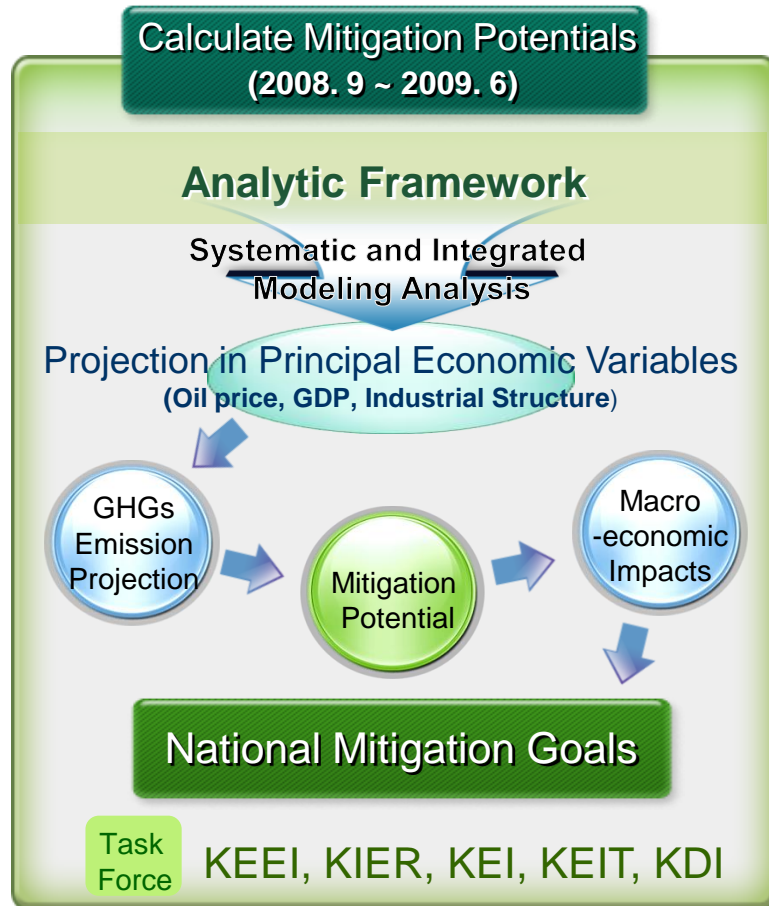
Calculate Mitigation Potentials
(2008. 9 ~ 2009. 6)

Analytic Framework

Systematic and Integrated Modeling Analysis

Projection in Principal Economic Variables
(Oil price, GDP, Industrial Structure)

GHGs Emission Projection

Mitigation Potential

Macro -economic Impacts

National Mitigation Goals

Task Force

KEEI, KIER, KEI, KEIT, KDI